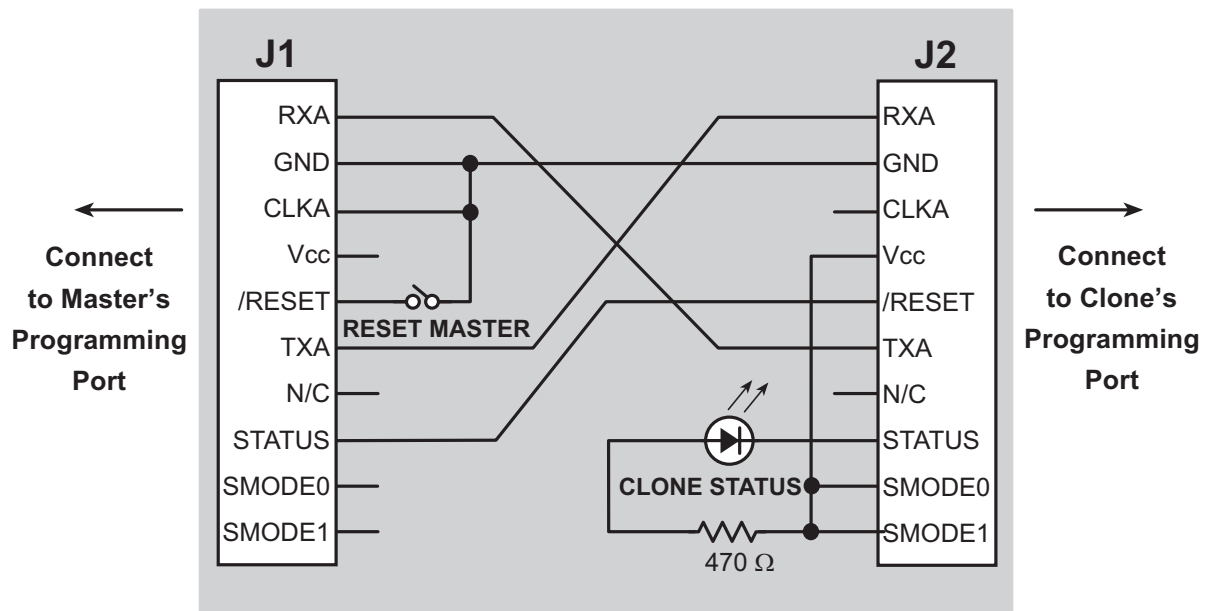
J1

RXA
GND
CLKA
Vcc
/RESET
TXA
N/C
STATUS
SMODE0
SMODE1

RESET MASTER

J2

RXA
GND
CLKA
Vcc
/RESET
TXA
N/C
STATUS
SMODE0
SMODE1

CLONE STATUS

470 Ω

Connect to Master's Programming Port

Connect to Clone's Programming Port